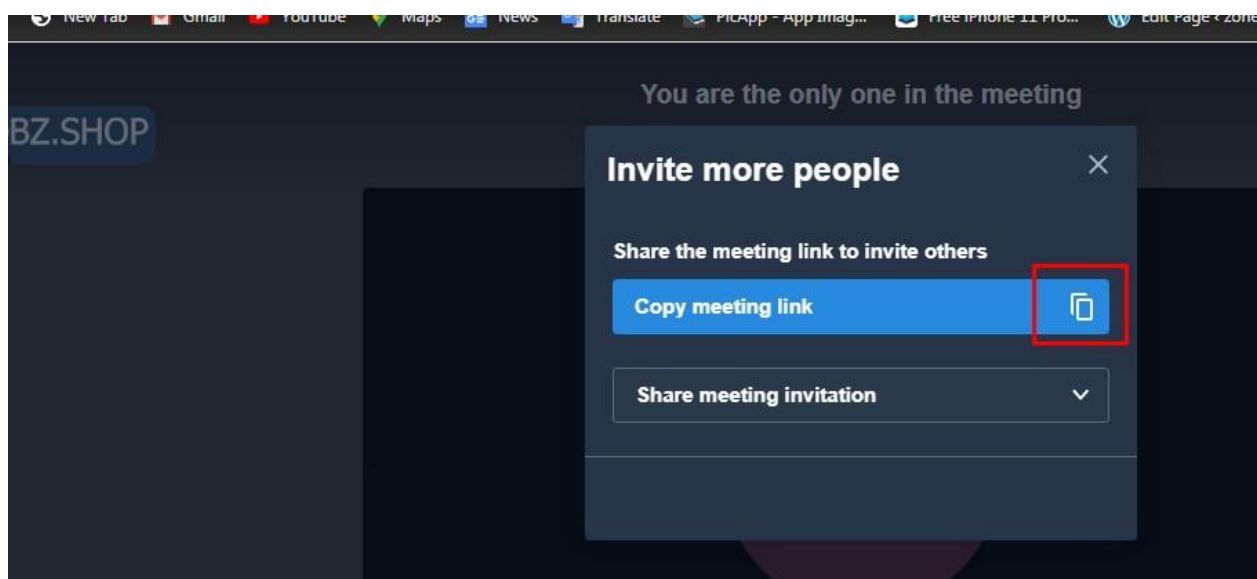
New Tab Gmail YouTube Maps News Translate PicApp - App Imag... Free iPhone 11 Pro... Edit Page ‹ zone

BZ.SHOP

You are the only one in the meeting

Invite more people

Share the meeting link to invite others

Copy meeting link

Share meeting invitation